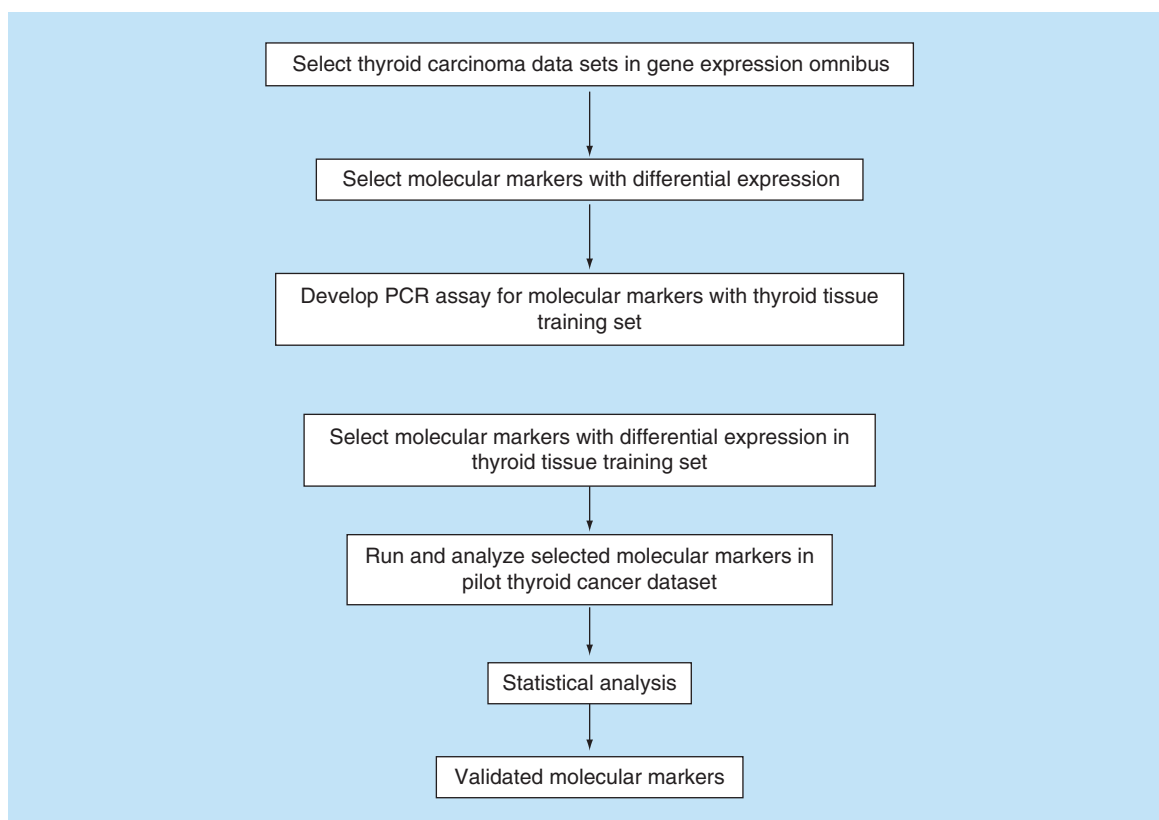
Select thyroid carcinoma data sets in gene expression omnibus

Select molecular markers with differential expression

Develop PCR assay for molecular markers with thyroid tissue training set

Select molecular markers with differential expression in thyroid tissue training set

Run and analyze selected molecular markers in pilot thyroid cancer dataset

Statistical analysis

Validated molecular markers